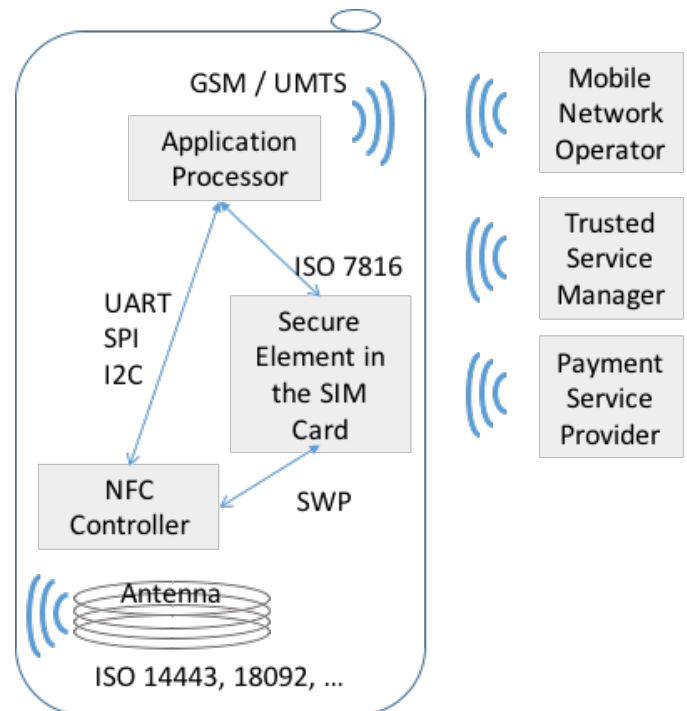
GSM / UMTS

Application Processor

ISO 7816

UART
SPI
I2C

Secure Element in the SIM Card

NFC Controller

SWP

Antenna

ISO 14443, 18092, ...

Mobile Network Operator

Trusted Service Manager

Payment Service Provider